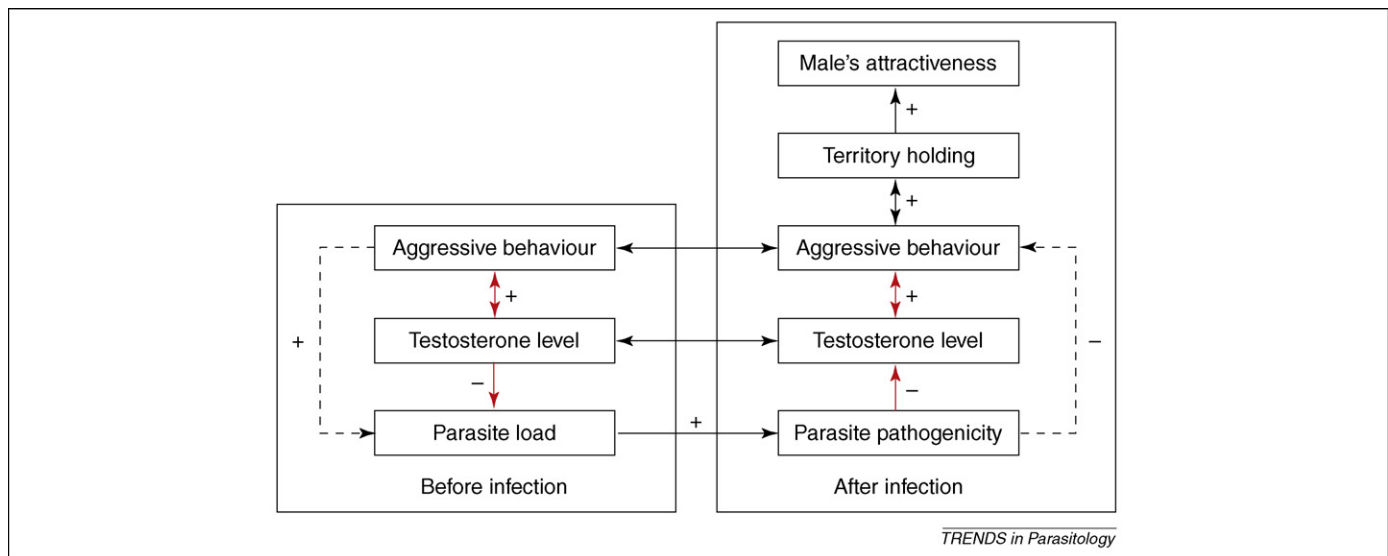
Male's attractiveness

+

Territory holding

+

Aggressive behaviour

+

Testosterone level

−

Parasite load

Before infection

+

Aggressive behaviour

+

Testosterone level

−

Parasite pathogenicity

−

After infection

+

TRENDS in Parasitology